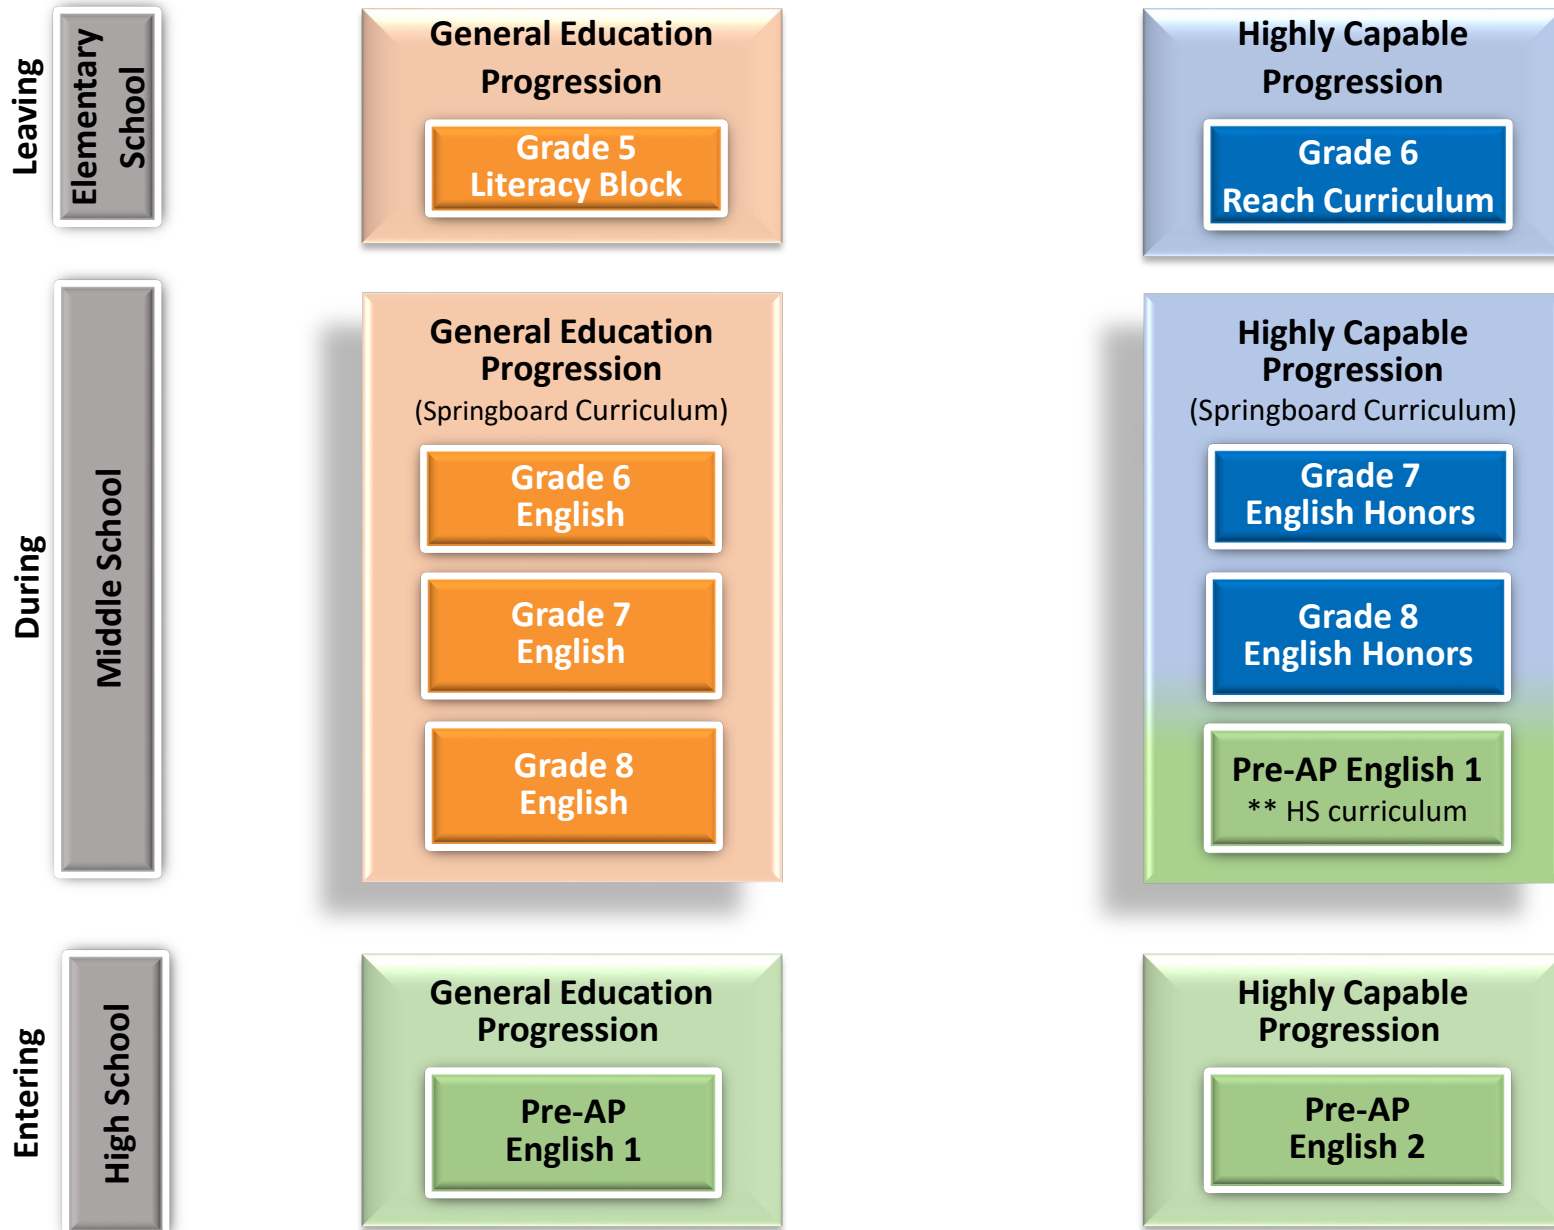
Leaving

Elementary School

General Education Progression

Grade 5 Literacy Block

Highly Capable Progression

Grade 6 Reach Curriculum

During

Middle School

General Education Progression (Springboard Curriculum)

Grade 6 English

Grade 7 English

Grade 8 English

Highly Capable Progression (Springboard Curriculum)

Grade 7 English Honors

Grade 8 English Honors

Pre-AP English 1
** HS curriculum

Entering

High School

General Education Progression

Pre-AP English 1

Highly Capable Progression

Pre-AP English 2